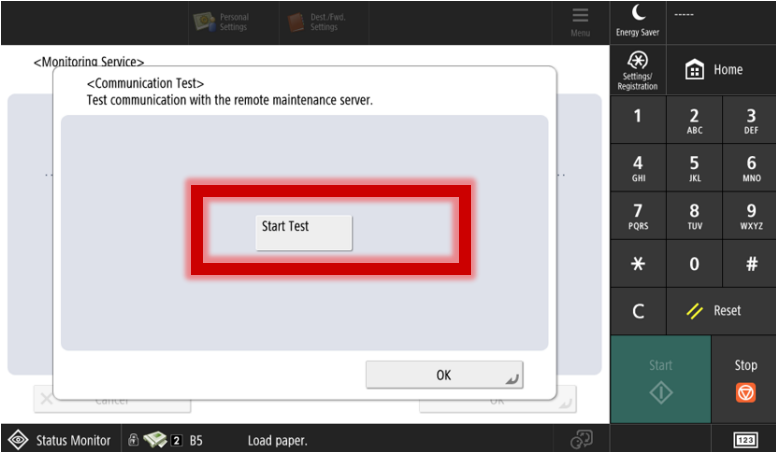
Personal Settings
Dest./Fwd. Settings
Menu
Energy Saver
-----
<Monitoring Service>
<Communication Test>
Test communication with the remote maintenance server.
Start Test
OK
Cancel
OK
Settings/ Registration
Home
1
2 ABC
3 DEF
4 GHI
5 JKL
6 MNO
7 PQRS
8 TUV
9 WXYZ
*
0
#
C
Reset
Start
Stop
Status Monitor
2 B5
Load paper.
123